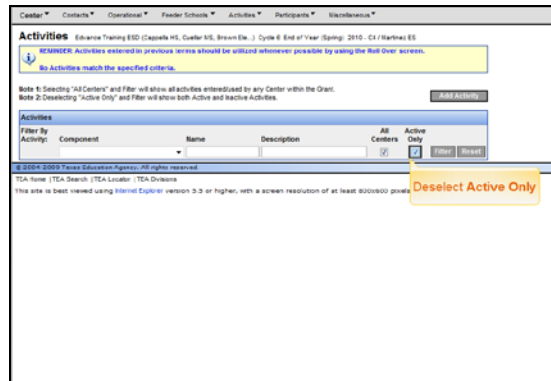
Center ▾ Contacts ▾ Operational ▾ Feeder Schools ▾ Activities ▾ Participants ▾ Miscellaneous ▾

Activities Edvance Training ESD (Cappella HS, Cuellar MS, Brown Ele...) Cycle 6 End of Year (Spring) 2010 - C4 / Martinez ES

REMINDER: Activities entered in previous terms should be utilized whenever possible by using the Roll Over screen.

No Activities match the specified criteria.

Note 1: Selecting "All Centers" and Filter will show all activities entered/used by any Center within the Grant.
Note 2: Deselecting "Active Only" and Filter will show both Active and Inactive Activities.

Add Activity

Activities

Filter By Activity: Component Name Description All Centers Active Only

Filter Reset

© 2004-2009 Texas Education Agency. All rights reserved.

TEA Home | TEA Search | TEA Locator | TEA Divisions

This site is best viewed using Internet Explorer version 5.5 or higher, with a screen resolution of at least 800x600 pixels.

Deselect Active Only